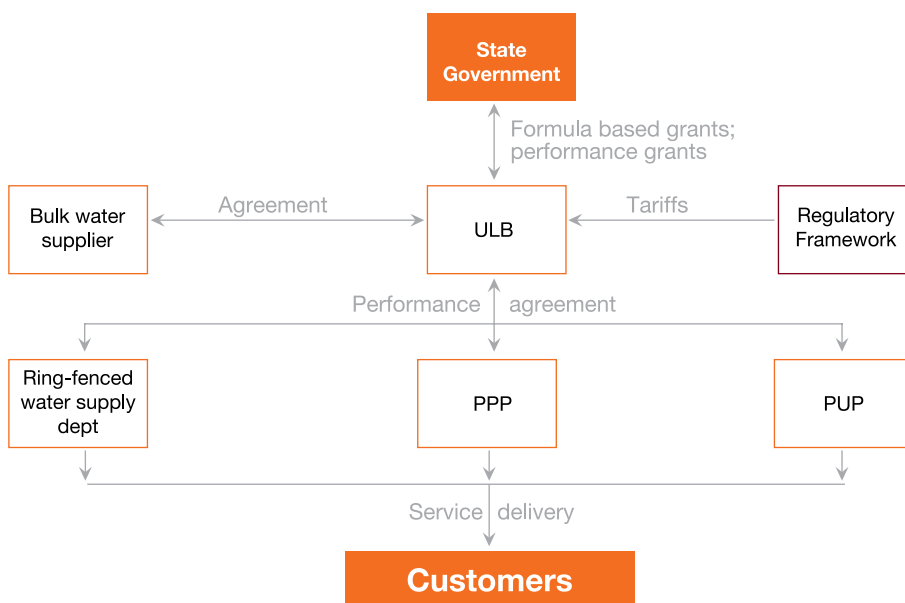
State Government

Formula based grants; performance grants

Bulk water supplier

Agreement

ULB

Tariffs

Regulatory Framework

Performance agreement

Ring-fenced water supply dept

PPP

PUP

Service delivery

Customers